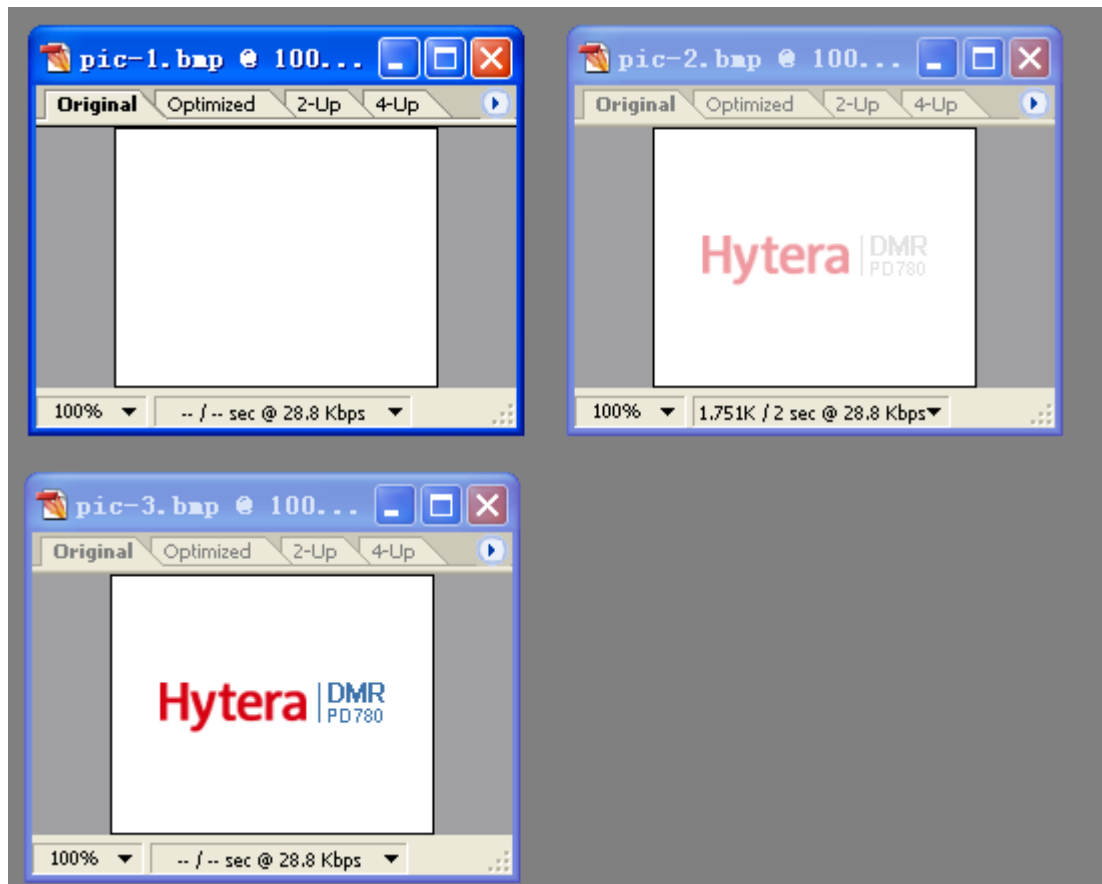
pic-1.bmp @ 100...
Original Optimized 2-Up 4-Up
100% -- / -- sec @ 28.8 Kbps

pic-2.bmp @ 100...
Original Optimized 2-Up 4-Up
Hytera DMR PD780
100% 1.751K / 2 sec @ 28.8 Kbps

pic-3.bmp @ 100...
Original Optimized 2-Up 4-Up
Hytera DMR PD780
100% -- / -- sec @ 28.8 Kbps